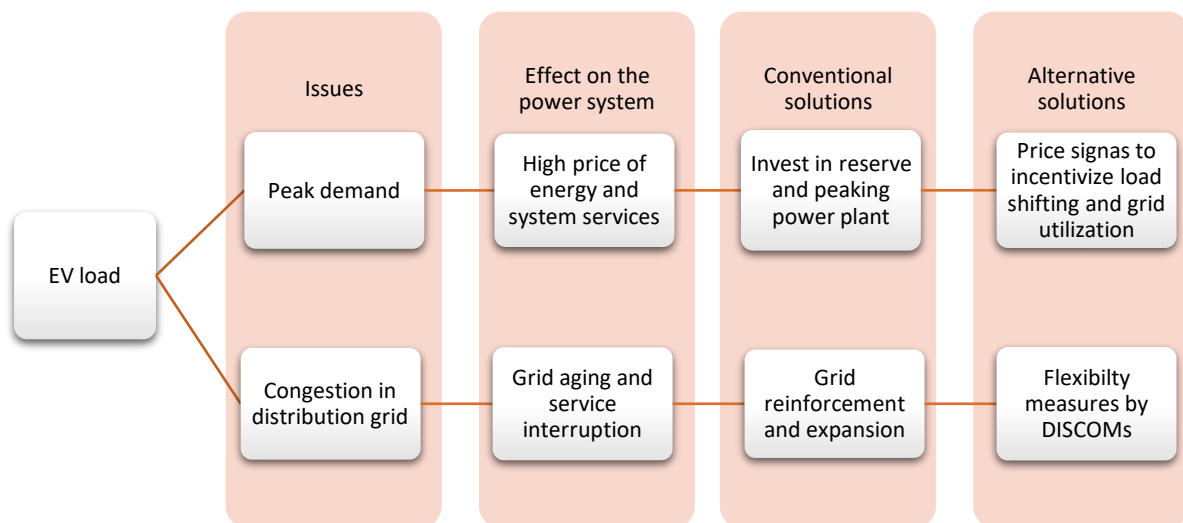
EV load

Issues

Peak demand

Congestion in distribution grid

Effect on the power system

High price of energy and system services

Grid aging and service interruption

Conventional solutions

Invest in reserve and peaking power plant

Grid reinforcement and expansion

Alternative solutions

Price signas to incentivize load shifting and grid utilization

Flexibilty measures by DISCOMs